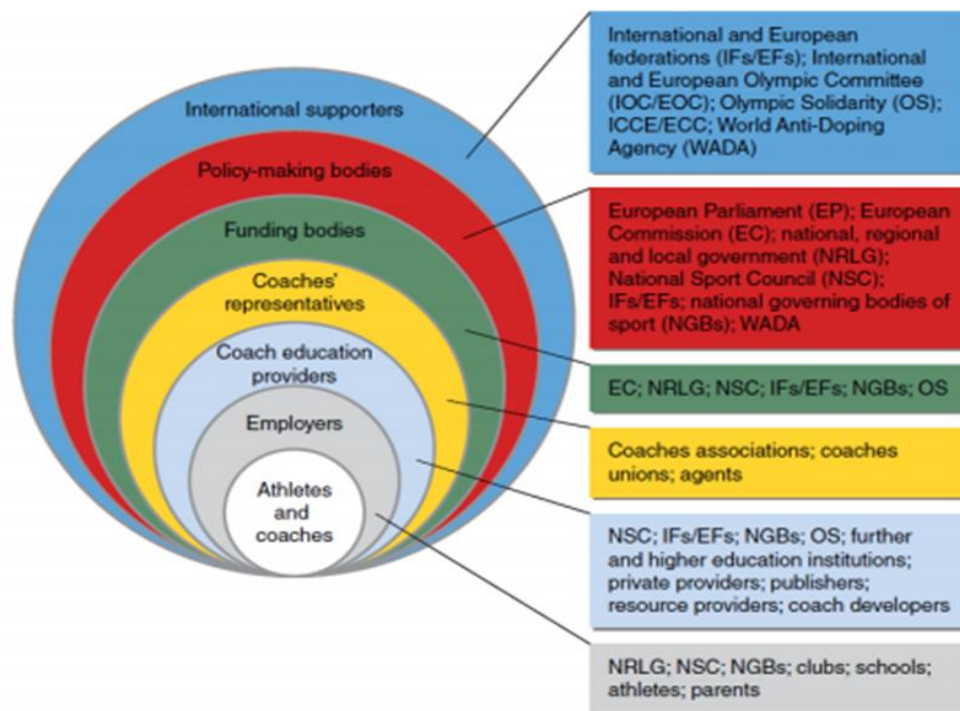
International supporters

Policy-making bodies

Funding bodies

Coaches' representatives

Coach education providers

Employers

Athletes and coaches

International and European federations (IFs/EFs); International and European Olympic Committee (IOC/EOC); Olympic Solidarity (OS); ICCE/ECC; World Anti-Doping Agency (WADA)

European Parliament (EP); European Commission (EC); national, regional and local government (NRLG); National Sport Council (NSC); IFs/EFs; national governing bodies of sport (NGBs); WADA

EC; NRLG; NSC; IFs/EFs; NGBs; OS

Coaches associations; coaches unions; agents

NSC; IFs/EFs; NGBs; OS; further and higher education institutions; private providers; publishers; resource providers; coach developers

NRLG; NSC; NGBs; clubs; schools; athletes; parents